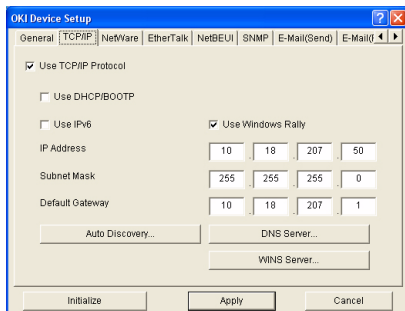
OKI Device Setup

General TCP/IP NetWare EtherTalk NetBEUI SNMP E-Mail(Send) E-Mail([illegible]

Use TCP/IP Protocol

Use DHCP/BOOTP

Use IPv6

Use Windows Rally

IP Address 10 . 18 . 207 . 50

Subnet Mask 255 . 255 . 255 . 0

Default Gateway 10 . 18 . 207 . 1

Auto Discovery...

DNS Server...

WINS Server...

Initialize

Apply

Cancel